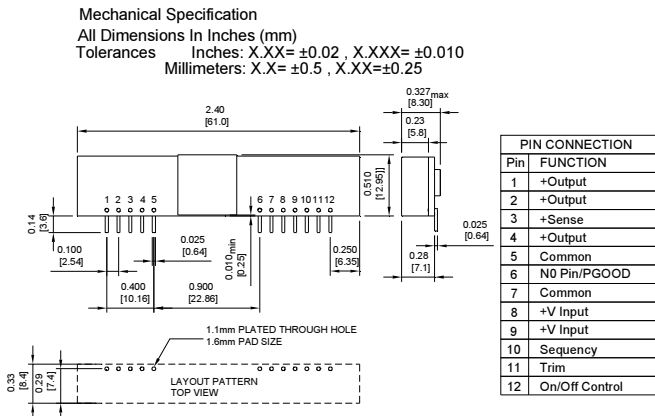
Mechanical Specification
All Dimensions In Inches (mm)
Tolerances Inches: X.XX= ±0.02 , X.XXX= ±0.010
Millimeters: X.X= ±0.5 , X.XX=±0.25

2.40
[61.0]

$0.327_{max}$
[8.30]
0.23
[5.8]

0.510
[12.95]

1 2 3 4 5
6 7 8 9 10 11 12

0.14
[3.6]
0.100
[2.54]
0.025
[0.64]
$0.010_{min}$
[0.25]
0.250
[6.35]
0.400
[10.16]
0.900
[22.86]
0.28
[7.1]
0.025
[0.64]

1.1mm PLATED THROUGH HOLE
1.6mm PAD SIZE

0.33
[8.4]
0.29
[7.4]

LAYOUT PATTERN
TOP VIEW

| PIN CONNECTION | |
|---|---|
| Pin | FUNCTION |
| 1 | +Output |
| 2 | +Output |
| 3 | +Sense |
| 4 | +Output |
| 5 | Common |
| 6 | N0 Pin/PGOOD |
| 7 | Common |
| 8 | +V Input |
| 9 | +V Input |
| 10 | Sequency |
| 11 | Trim |
| 12 | On/Off Control |